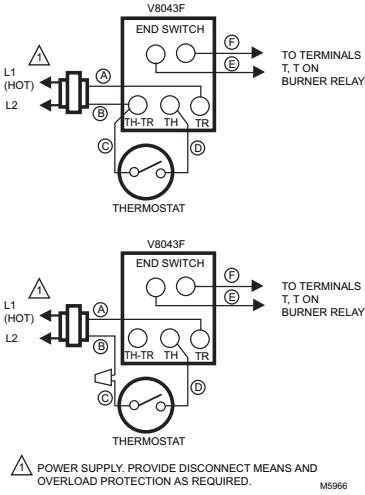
V8043F
END SWITCH
1
L1 (HOT)
L2
A
B
TH-TR
TH
TR
F
E
TO TERMINALS T, T ON BURNER RELAY
C
D
THERMOSTAT

V8043F
END SWITCH
1
L1 (HOT)
L2
A
B
TH-TR
TH
TR
F
E
TO TERMINALS T, T ON BURNER RELAY
C
D
THERMOSTAT

1 POWER SUPPLY. PROVIDE DISCONNECT MEANS AND OVERLOAD PROTECTION AS REQUIRED.

M5966